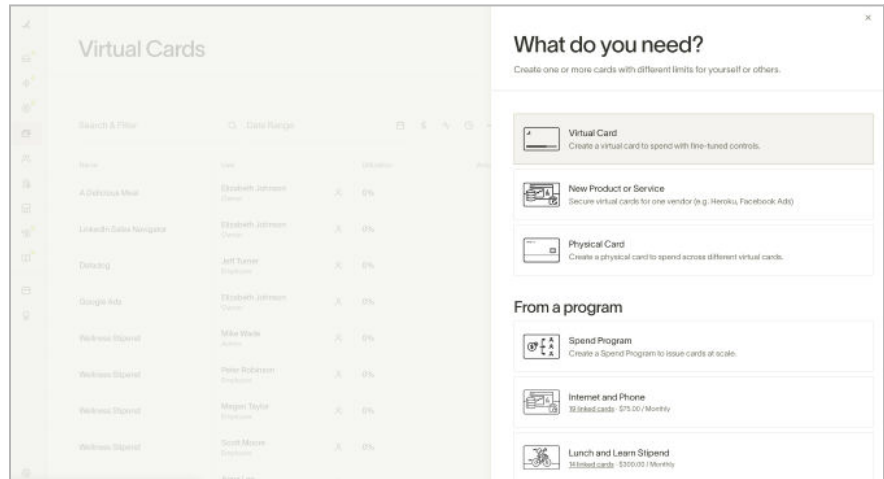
Virtual Cards

Search & Filter

Date Range

| Name | User | | Utilization |
|---|---|---|---|
| A Delicious Meal | Elizabeth Johnson Owner | | 0% |
| LinkedIn Sales Navigator | Elizabeth Johnson Owner | | 0% |
| Datadog | Jeff Turner Employee | | 0% |
| Google Ads | Elizabeth Johnson Owner | | 0% |
| Wellness Stipend | Mike Wade Admin | | 0% |
| Wellness Stipend | Peter Robinson Employee | | 0% |
| Wellness Stipend | Megan Taylor Employee | | 0% |
| Wellness Stipend | Scott Moore Employee | | 0% |

×

What do you need?

Create one or more cards with different limits for yourself or others.

Virtual Card
Create a virtual card to spend with fine-tuned controls.

New Product or Service
Secure virtual cards for one vendor (e.g. Heroku, Facebook Ads)

Physical Card
Create a physical card to spend across different virtual cards.

From a program

Spend Program
Create a Spend Program to issue cards at scale.

Internet and Phone
10 linked cards · $75.00 / Monthly

Lunch and Learn Stipend
14 linked cards · $300.00 / Monthly